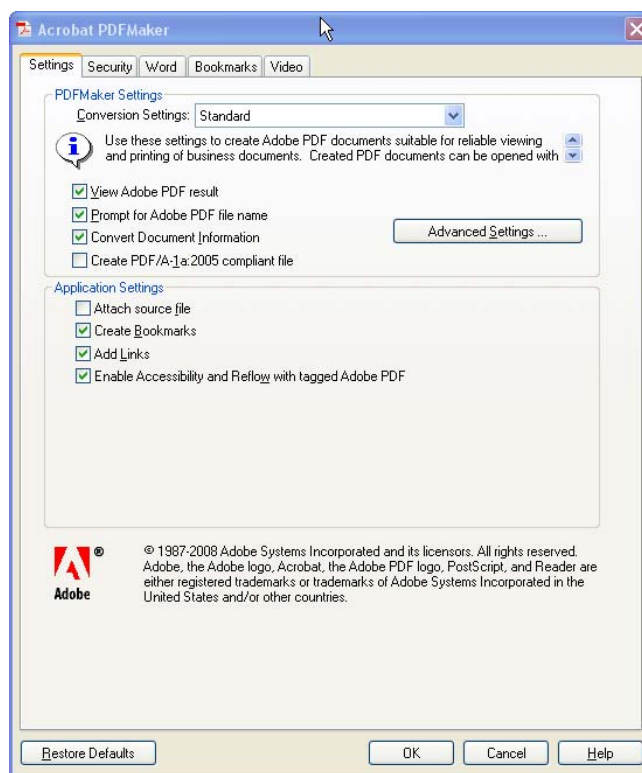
Acrobat PDFMaker

Settings | Security | Word | Bookmarks | Video

PDFMaker Settings

Conversion Settings: Standard

Use these settings to create Adobe PDF documents suitable for reliable viewing and printing of business documents. Created PDF documents can be opened with

View Adobe PDF result

Prompt for Adobe PDF file name

Convert Document Information

Create PDF/A-1a:2005 compliant file

Advanced Settings ...

Application Settings

Attach source file

Create Bookmarks

Add Links

Enable Accessibility and Reflow with tagged Adobe PDF

Adobe

© 1987-2008 Adobe Systems Incorporated and its licensors. All rights reserved. Adobe, the Adobe logo, Acrobat, the Adobe PDF logo, PostScript, and Reader are either registered trademarks or trademarks of Adobe Systems Incorporated in the United States and/or other countries.

Restore Defaults

OK

Cancel

Help